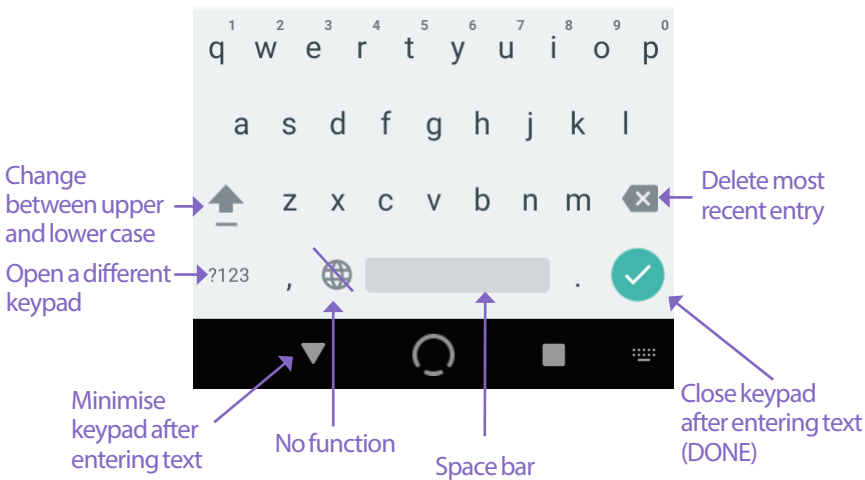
1 2 3 4 5 6 7 8 9 0
q w e r t y u i o p
a s d f g h j k l
Change between upper and lower case
z x c v b n m
Delete most recent entry
Open a different keypad
?123
,
.
Minimise keypad after entering text
No function
Space bar
Close keypad after entering text (DONE)